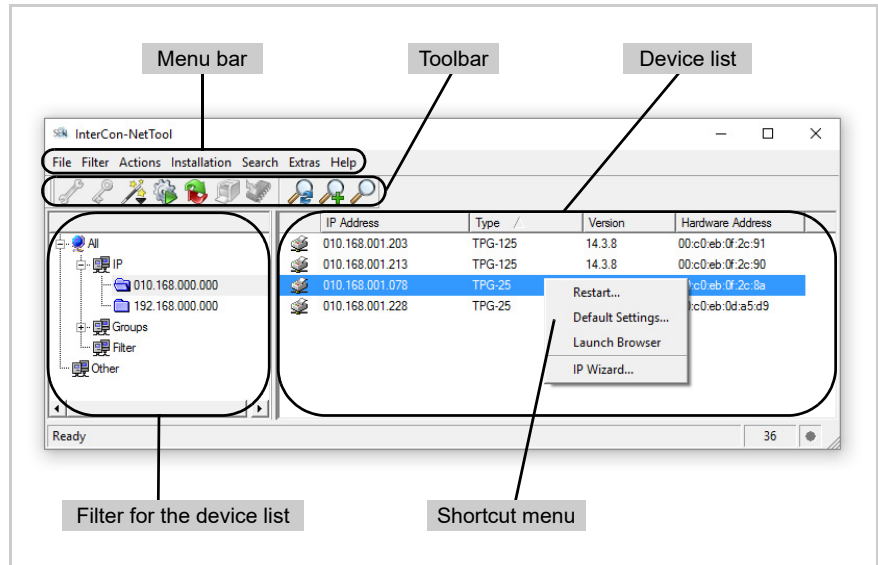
Menu bar

Toolbar

Device list

InterCon-NetTool

File Filter Actions Installation Search Extras Help

All
IP
010.168.000.000
192.168.000.000
Groups
Filter
Other

| IP Address | Type | Version | Hardware Address |
|---|---|---|---|
| 010.168.001.203 | TPG-125 | 14.3.8 | 00:c0:eb:0f:2c:91 |
| 010.168.001.213 | TPG-125 | 14.3.8 | 00:c0:eb:0f:2c:90 |
| 010.168.001.078 | TPG-25 | | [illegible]:c0:eb:0f:2c:8a |
| 010.168.001.228 | TPG-25 | | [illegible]:c0:eb:0d:a5:d9 |

Restart...
Default Settings...
Launch Browser
IP Wizard...

Ready
36

Filter for the device list

Shortcut menu